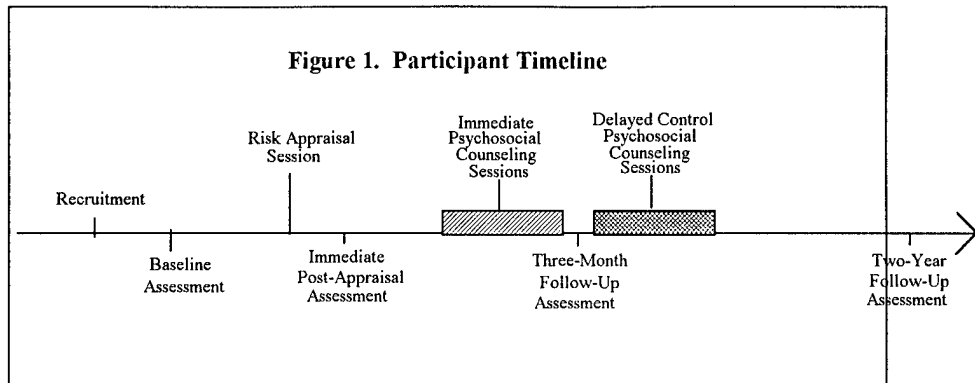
Figure 1. Participant Timeline

Recruitment

Baseline Assessment

Risk Appraisal Session

Immediate Post-Appraisal Assessment

Immediate Psychosocial Counseling Sessions

Three-Month Follow-Up Assessment

Delayed Control Psychosocial Counseling Sessions

Two-Year Follow-Up Assessment